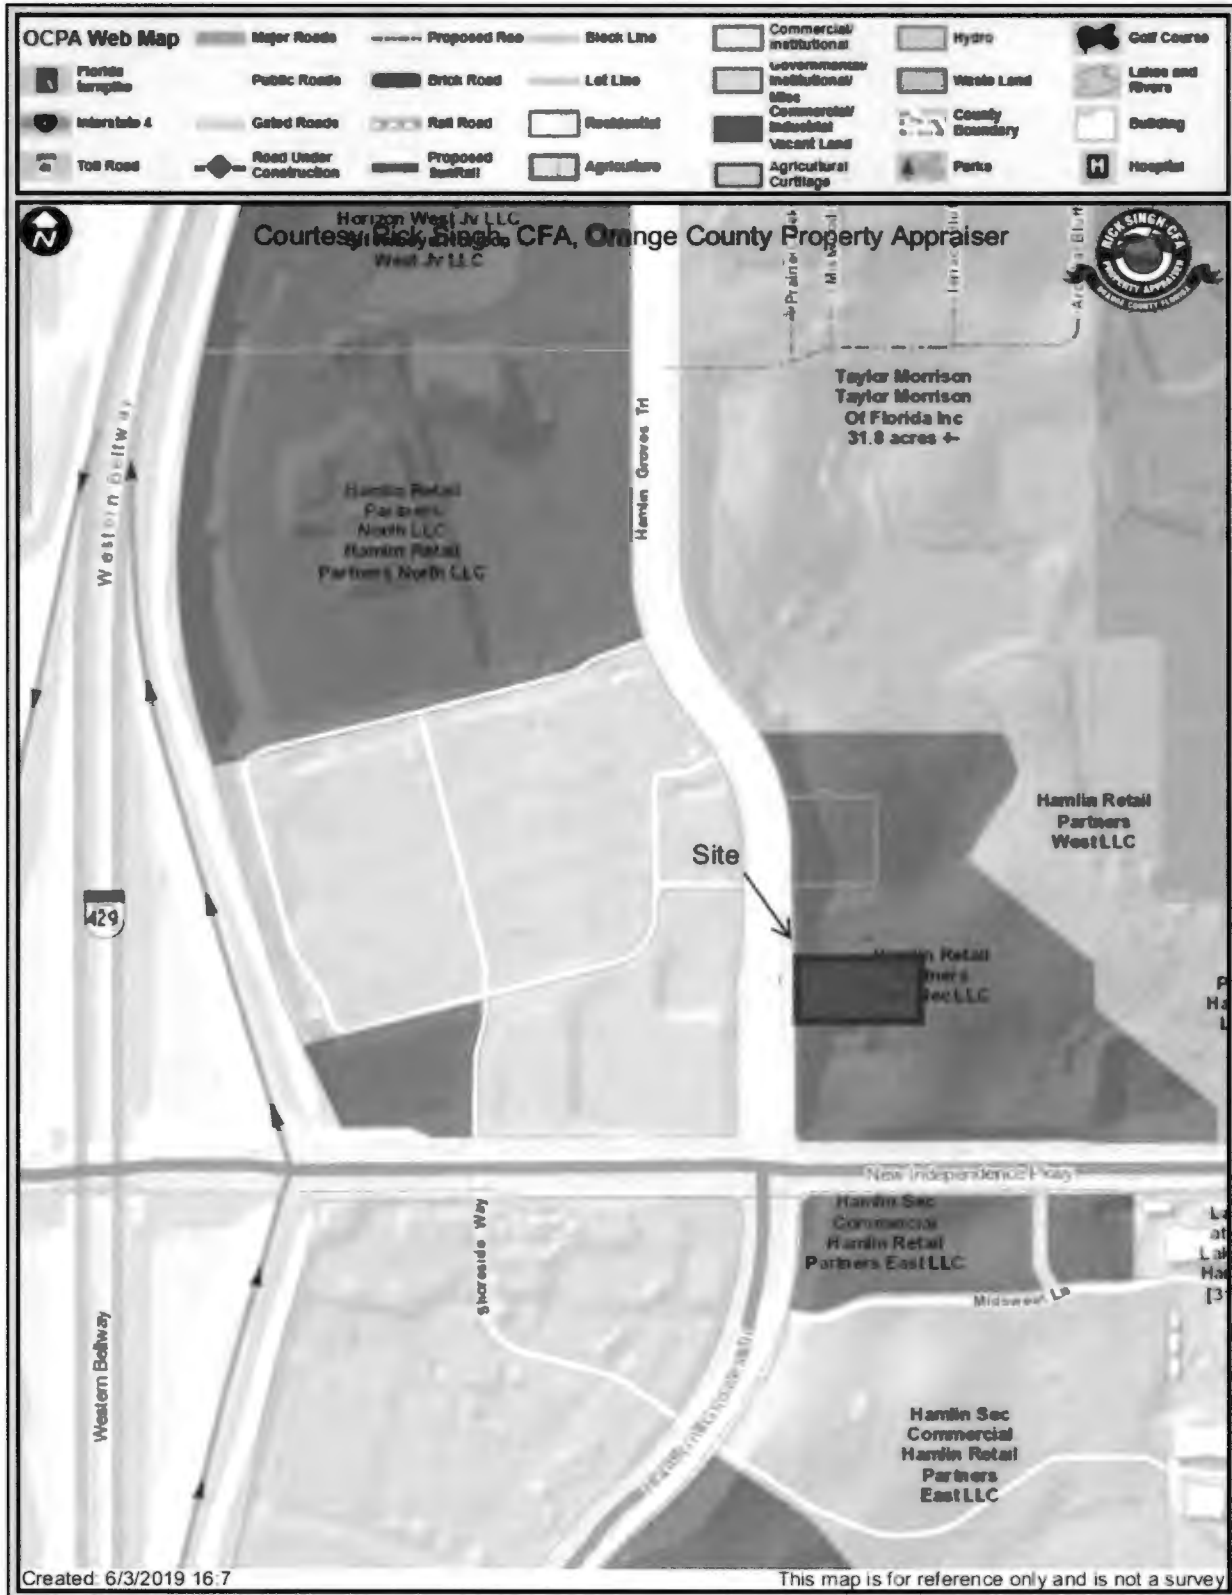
OCPA Web Map
Major Roads
Proposed Roa
Block Line
Commercial/ Institutional
Hydro
Golf Course
Florida turnpike
Public Roads
Brick Road
Lot Line
Governmental/ Institutional/ Misc
Waste Land
Lakes and Rivers
Interstate 4
Gated Roads
Rail Road
Residential
Commercial/ Industrial Vacant Land
County Boundary
Building
Toll Road
Road Under Construction
Proposed SunRail
Agriculture
Agricultural Curtilage
Parks
Hospital

Horizon West Jv LLC
Courtesy Rick Singh, CFA, Orange County Property Appraiser
West Jv LLC
RICK SINGH CFA PROPERTY APPRAISER ORANGE COUNTY FLORIDA
Prairie
Taylor Morrison
Taylor Morrison
Of Florida Inc
31.8 acres +-
Hamlin Groves Trl
Western Beltway
Hamlin Retail Partners North LLC
Hamlin Retail Partners North LLC
Hamlin Retail Partners West LLC
Site
429
Hamlin Retail Partners Sec LLC
New Independence Pkwy
Hamlin Sec Commercial Hamlin Retail Partners East LLC
Shoreside Way
Midsweet La
Western Beltway
Hamlin Sec Commercial Hamlin Retail Partners East LLC
Created: 6/3/2019 16:7
This map is for reference only and is not a survey